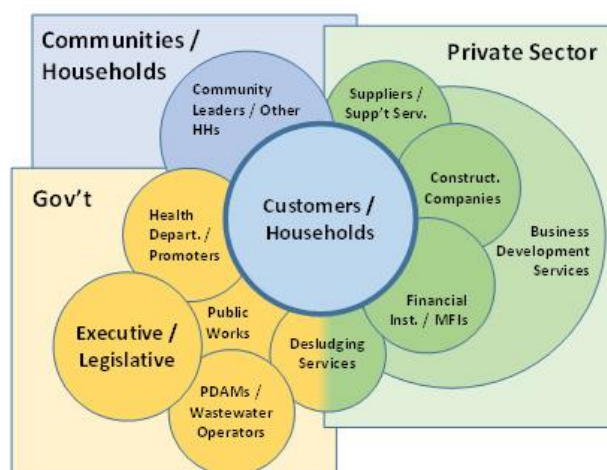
Communities / Households

Private Sector

Community Leaders / Other HHs

Suppliers / Supp't Serv.

Gov't

Construct. Companies

Customers / Households

Health Depart. / Promoters

Business Development Services

Public Works

Financial Inst. / MFIs

Executive / Legislative

Desludging Services

PDAMs / Wastewater Operators